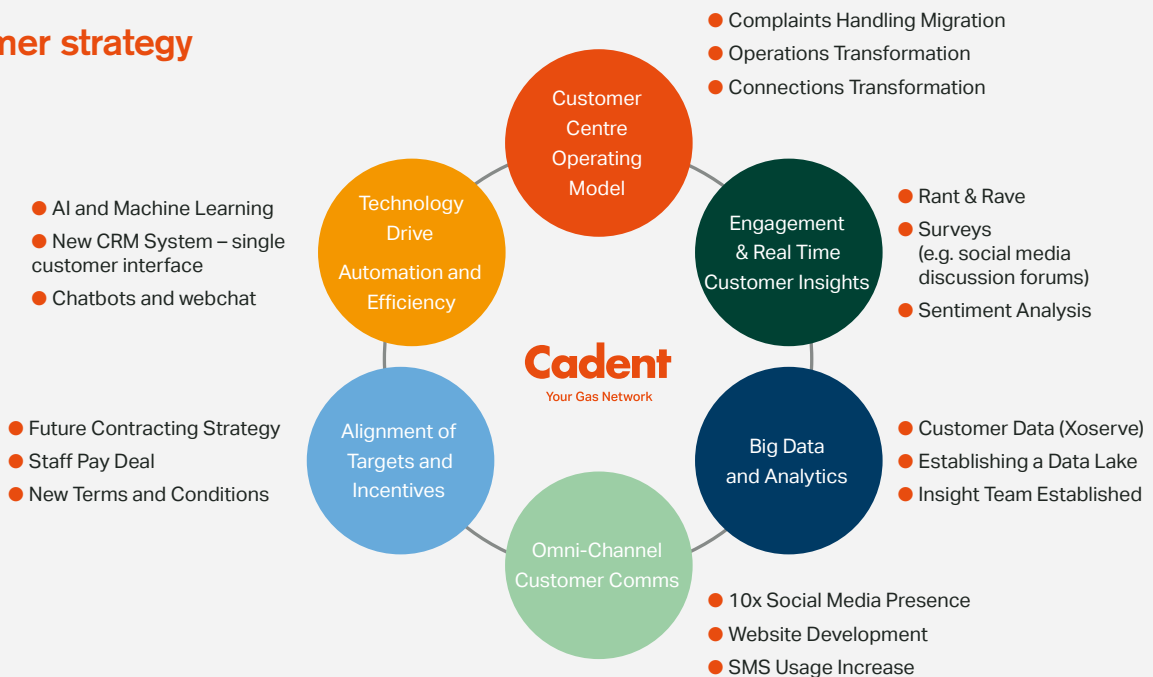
mer strategy

Complaints Handling Migration
Operations Transformation
Connections Transformation

Customer Centre Operating Model

AI and Machine Learning
New CRM System – single customer interface
Chatbots and webchat

Technology Drive
Automation and Efficiency

Engagement & Real Time Customer Insights

Rant & Rave
Surveys (e.g. social media discussion forums)
Sentiment Analysis

Cadent
Your Gas Network

Future Contracting Strategy
Staff Pay Deal
New Terms and Conditions

Alignment of Targets and Incentives

Big Data and Analytics

Customer Data (Xoserve)
Establishing a Data Lake
Insight Team Established

Omni-Channel Customer Comms

10x Social Media Presence
Website Development
SMS Usage Increase